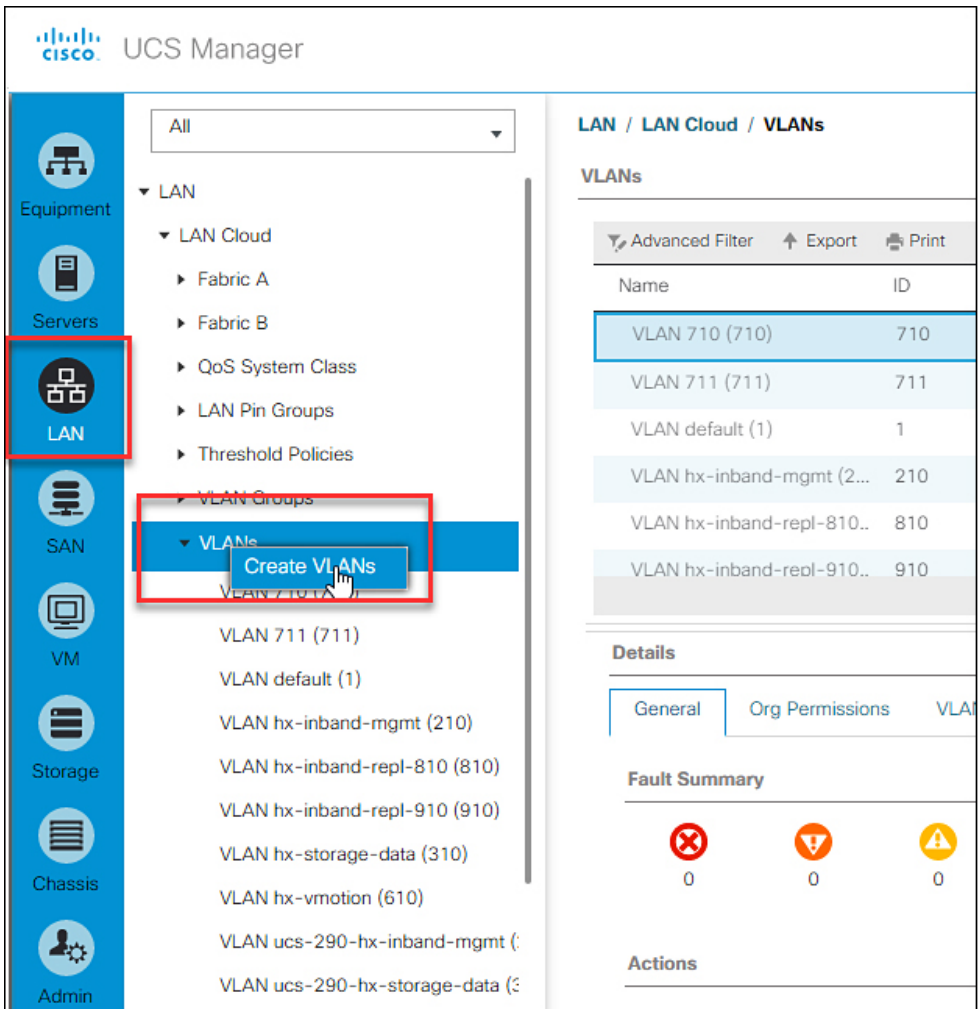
cisco UCS Manager

Equipment
Servers
LAN
SAN
VM
Storage
Chassis
Admin

All

LAN
LAN Cloud
Fabric A
Fabric B
QoS System Class
LAN Pin Groups
Threshold Policies
VLAN Groups
VLANs
Create VLANs
VLAN 710 ([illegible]
VLAN 711 (711)
VLAN default (1)
VLAN hx-inband-mgmt (210)
VLAN hx-inband-repl-810 (810)
VLAN hx-inband-repl-910 (910)
VLAN hx-storage-data (310)
VLAN hx-vmotion (610)
VLAN ucs-290-hx-inband-mgmt ([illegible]
VLAN ucs-290-hx-storage-data ([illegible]

LAN / LAN Cloud / VLANs

VLANs

Advanced Filter Export Print

| Name | ID |
|---|---|
| VLAN 710 (710) | 710 |
| VLAN 711 (711) | 711 |
| VLAN default (1) | 1 |
| VLAN hx-inband-mgmt (2... | 210 |
| VLAN hx-inband-repl-810... | 810 |
| VLAN hx-inband-repl-910... | 910 |

Details

General Org Permissions VLA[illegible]

Fault Summary

0 0 0

Actions